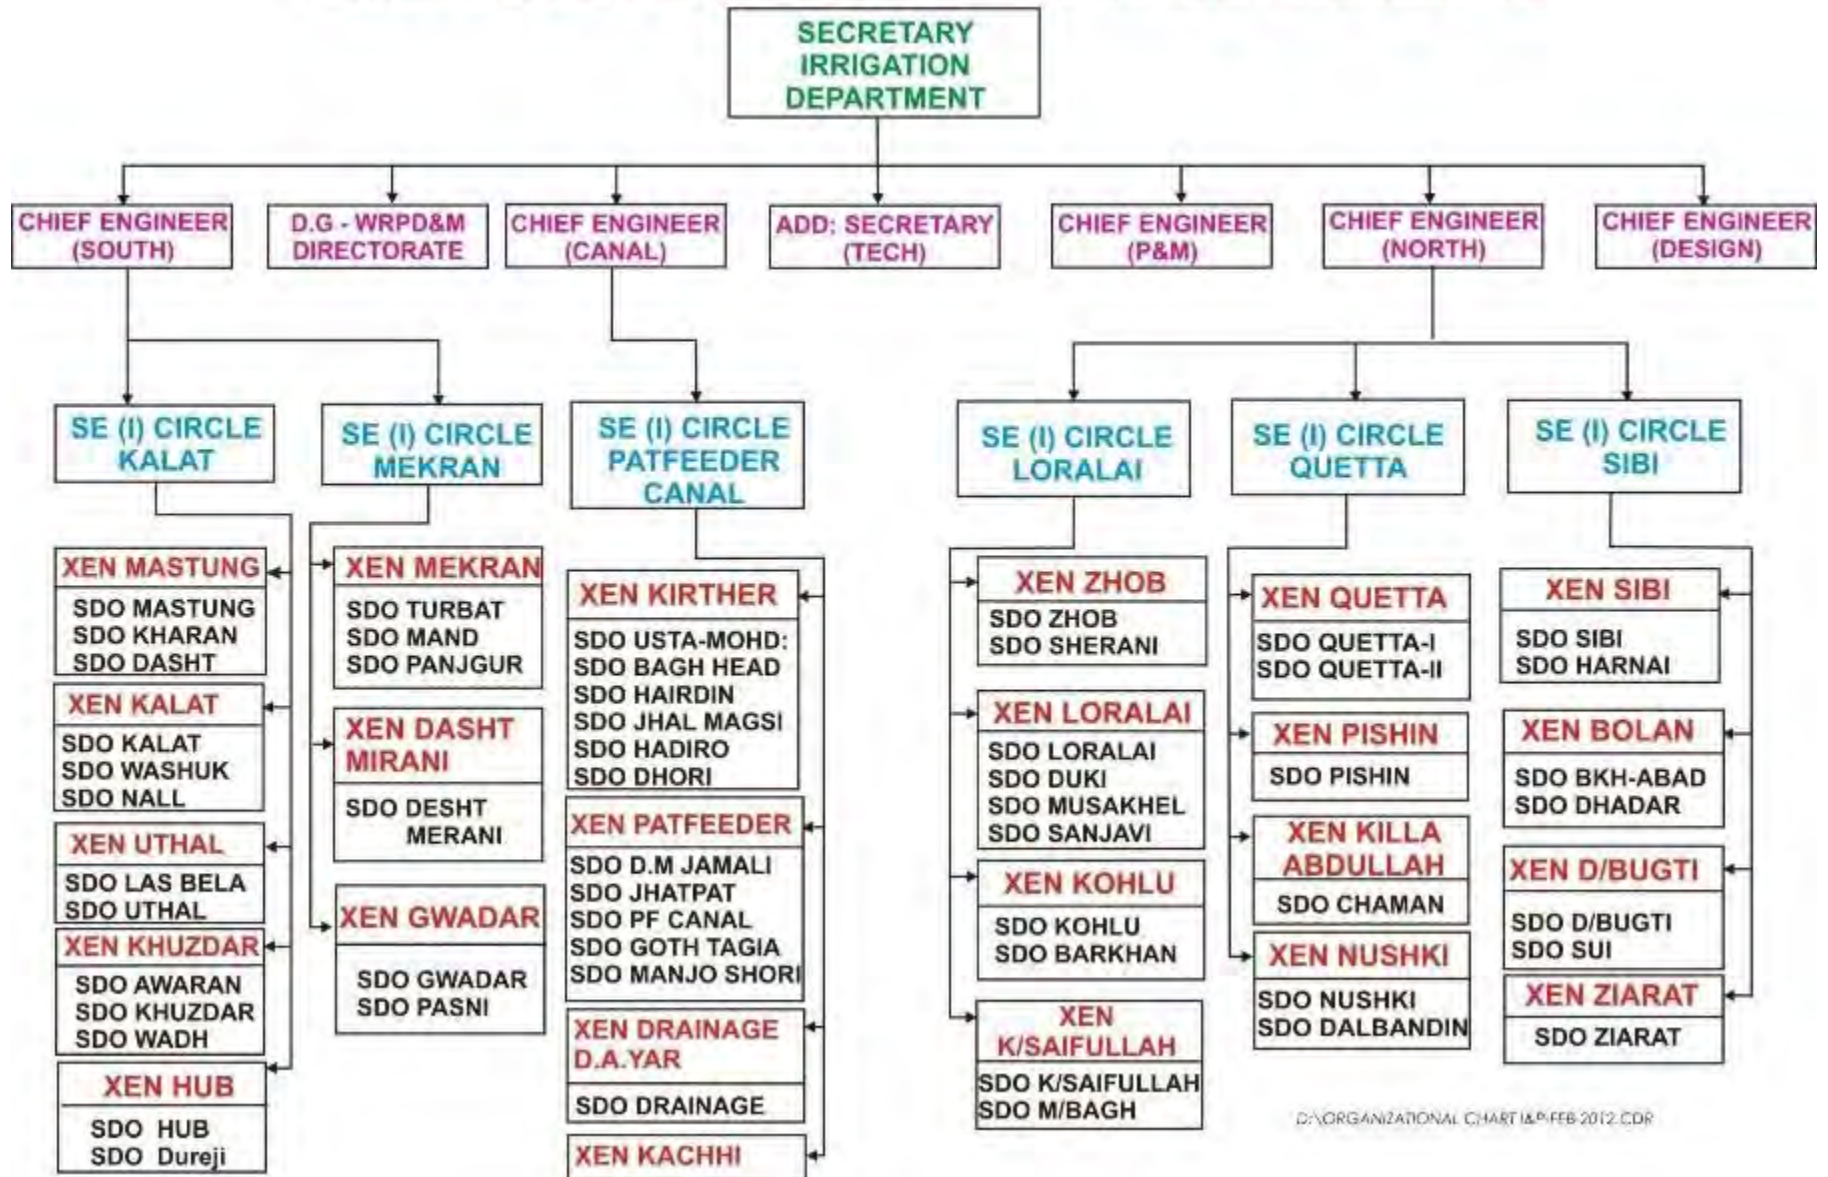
SECRETARY IRRIGATION DEPARTMENT

CHIEF ENGINEER (SOUTH)

D.G - WRPD&M DIRECTORATE

CHIEF ENGINEER (CANAL)

ADD: SECRETARY (TECH)

CHIEF ENGINEER (P&M)

CHIEF ENGINEER (NORTH)

CHIEF ENGINEER (DESIGN)

SE (I) CIRCLE KALAT

SE (I) CIRCLE MEKRAN

SE (I) CIRCLE PATFEEDER CANAL

SE (I) CIRCLE LORALAI

SE (I) CIRCLE QUETTA

SE (I) CIRCLE SIBI

XEN MASTUNG
SDO MASTUNG
SDO KHARAN
SDO DASHT

XEN KALAT
SDO KALAT
SDO WASHUK
SDO NALL

XEN UTHAL
SDO LAS BELA
SDO UTHAL

XEN KHUZDAR
SDO AWARAN
SDO KHUZDAR
SDO WADH

XEN HUB
SDO HUB
SDO Dureji

XEN MEKRAN
SDO TURBAT
SDO MAND
SDO PANJGUR

XEN DASHT MIRANI
SDO DESHT MERANI

XEN GWADAR
SDO GWADAR
SDO PASNI

XEN KIRTHER
SDO USTA-MOHD:
SDO BAGH HEAD
SDO HAIRDIN
SDO JHAL MAGSI
SDO HADIRO
SDO DHORI

XEN PATFEEDER
SDO D.M JAMALI
SDO JHATPAT
SDO PF CANAL
SDO GOTH TAGIA
SDO MANJO SHORI

XEN DRAINAGE D.A.YAR
SDO DRAINAGE

XEN KACHHI

XEN ZHOB
SDO ZHOB
SDO SHERANI

XEN LORALAI
SDO LORALAI
SDO DUKI
SDO MUSAKHEL
SDO SANJAVI

XEN KOHLU
SDO KOHLU
SDO BARKHAN

XEN K/SAIFULLAH
SDO K/SAIFULLAH
SDO M/BAGH

XEN QUETTA
SDO QUETTA-I
SDO QUETTA-II

XEN PISHIN
SDO PISHIN

XEN KILLA ABDULLAH
SDO CHAMAN

XEN NUSHKI
SDO NUSHKI
SDO DALBANDIN

XEN SIBI
SDO SIBI
SDO HARNAI

XEN BOLAN
SDO BKH-ABAD
SDO DHADAR

XEN D/BUGTI
SDO D/BUGTI
SDO SUI

XEN ZIARAT
SDO ZIARAT

D:\ORGANIZATIONAL CHART I&P FEB 2012.CDR